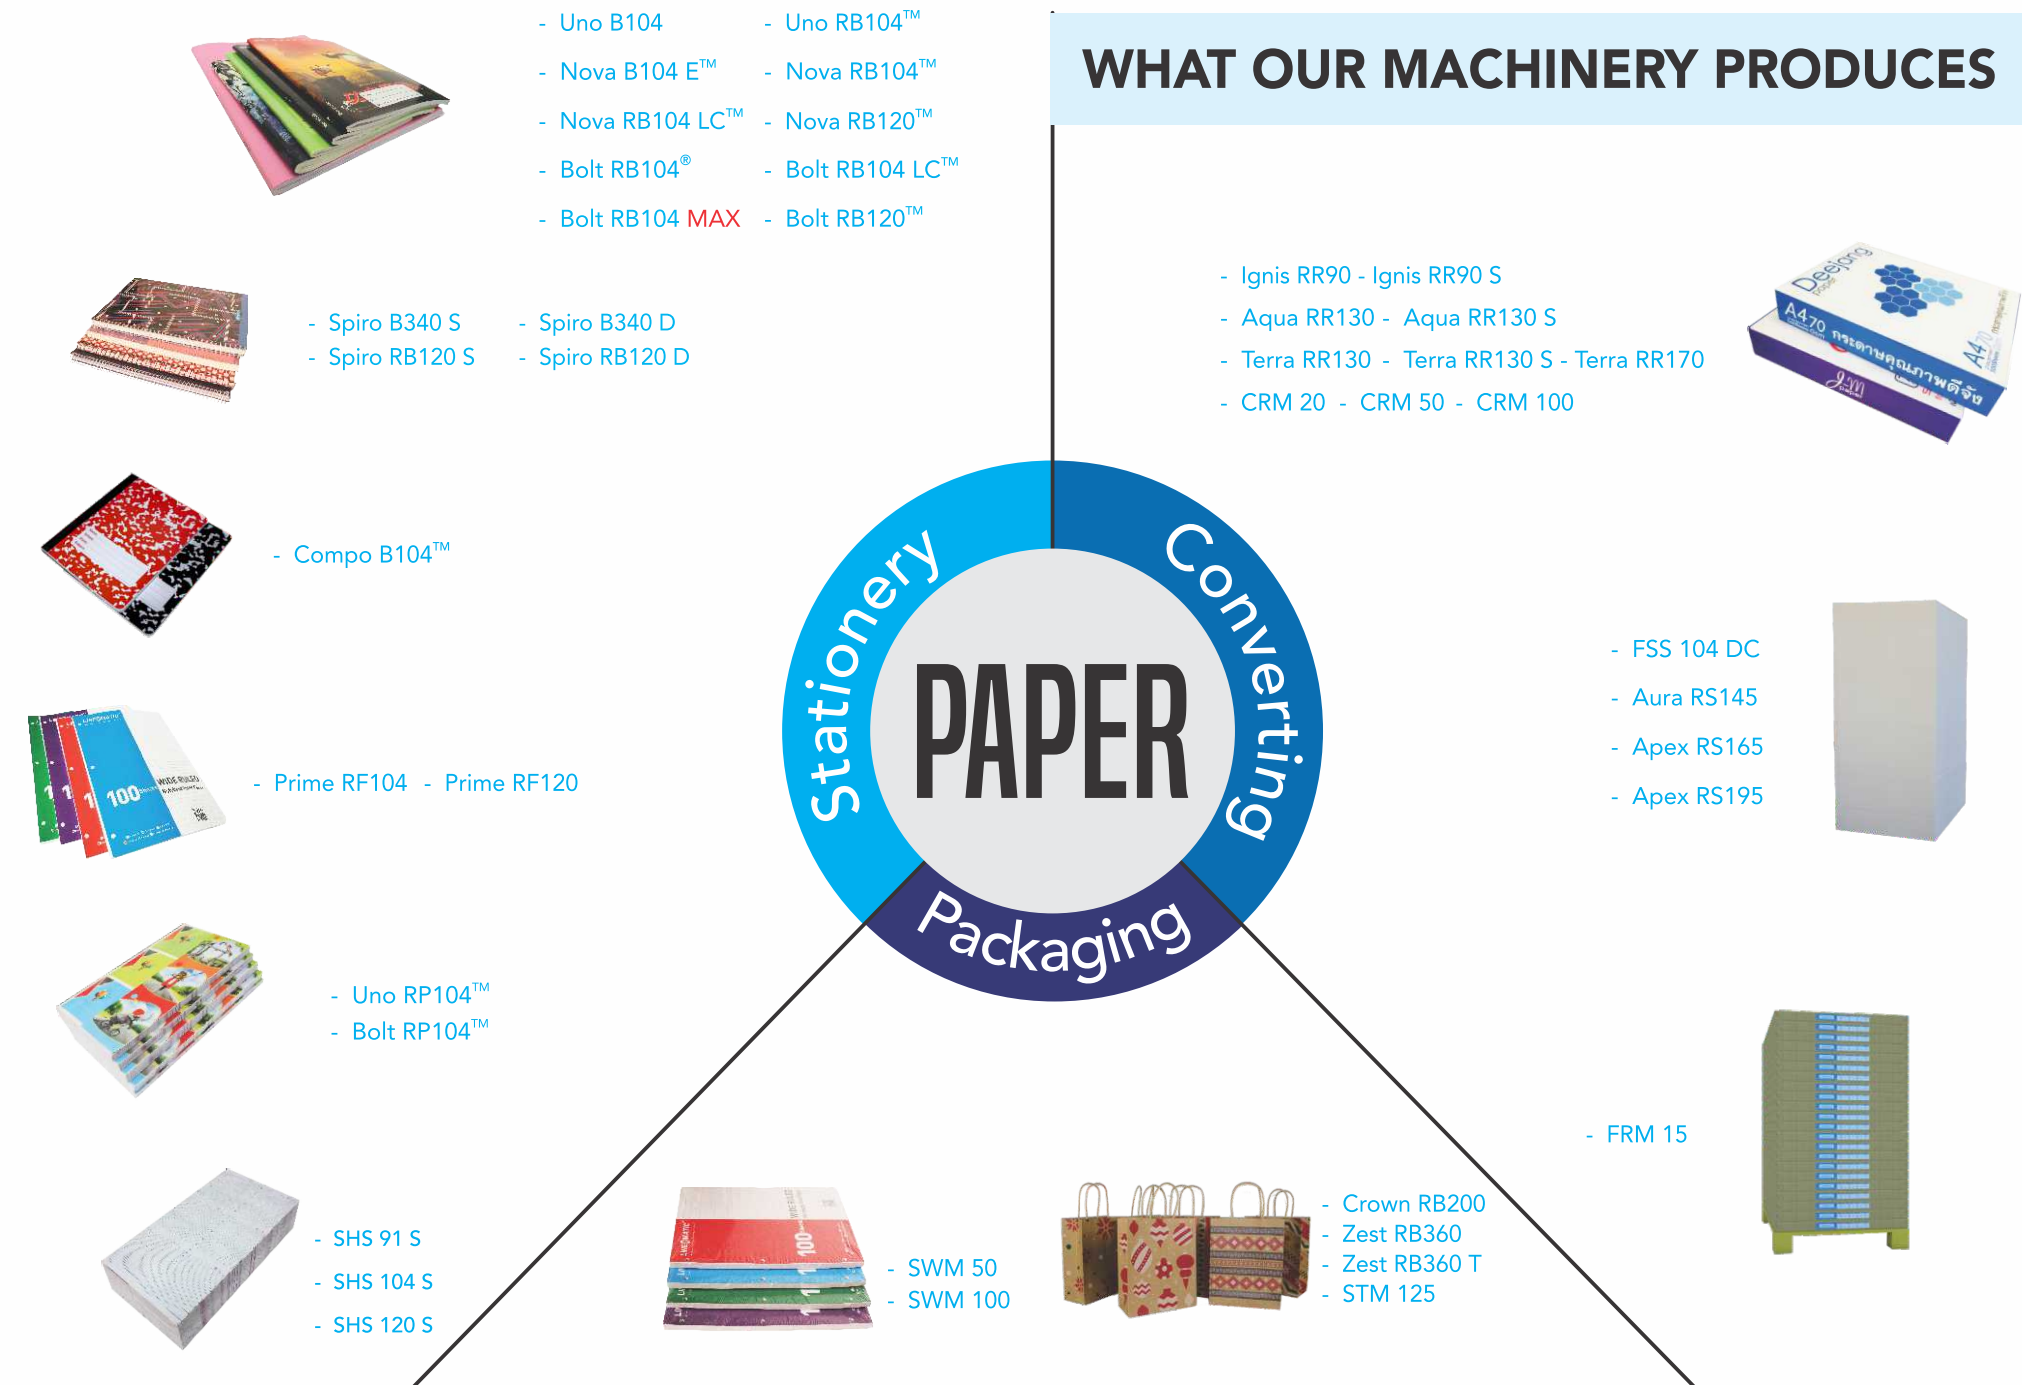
- Uno B104
- Nova B104 E™
- Nova RB104 LC™
- Bolt RB104®
- Bolt RB104 MAX

- Uno RB104™
- Nova RB104™
- Nova RB120™
- Bolt RB104 LC™
- Bolt RB120™

WHAT OUR MACHINERY PRODUCES

- Spiro B340 S
- Spiro RB120 S

- Spiro B340 D
- Spiro RB120 D

- Ignis RR90 - Ignis RR90 S
- Aqua RR130 - Aqua RR130 S
- Terra RR130 - Terra RR130 S - Terra RR170
- CRM 20 - CRM 50 - CRM 100

Double A4 70 กระดาษคุณภาพดีจัง A4

- Compo B104™

Stationery
Converting
PAPER
Packaging

- FSS 104 DC
- Aura RS145
- Apex RS165
- Apex RS195

- Prime RF104 - Prime RF120

100

- Uno RP104™
- Bolt RP104™

- FRM 15

- SHS 91 S
- SHS 104 S
- SHS 120 S

- SWM 50
- SWM 100

- Crown RB200
- Zest RB360
- Zest RB360 T
- STM 125